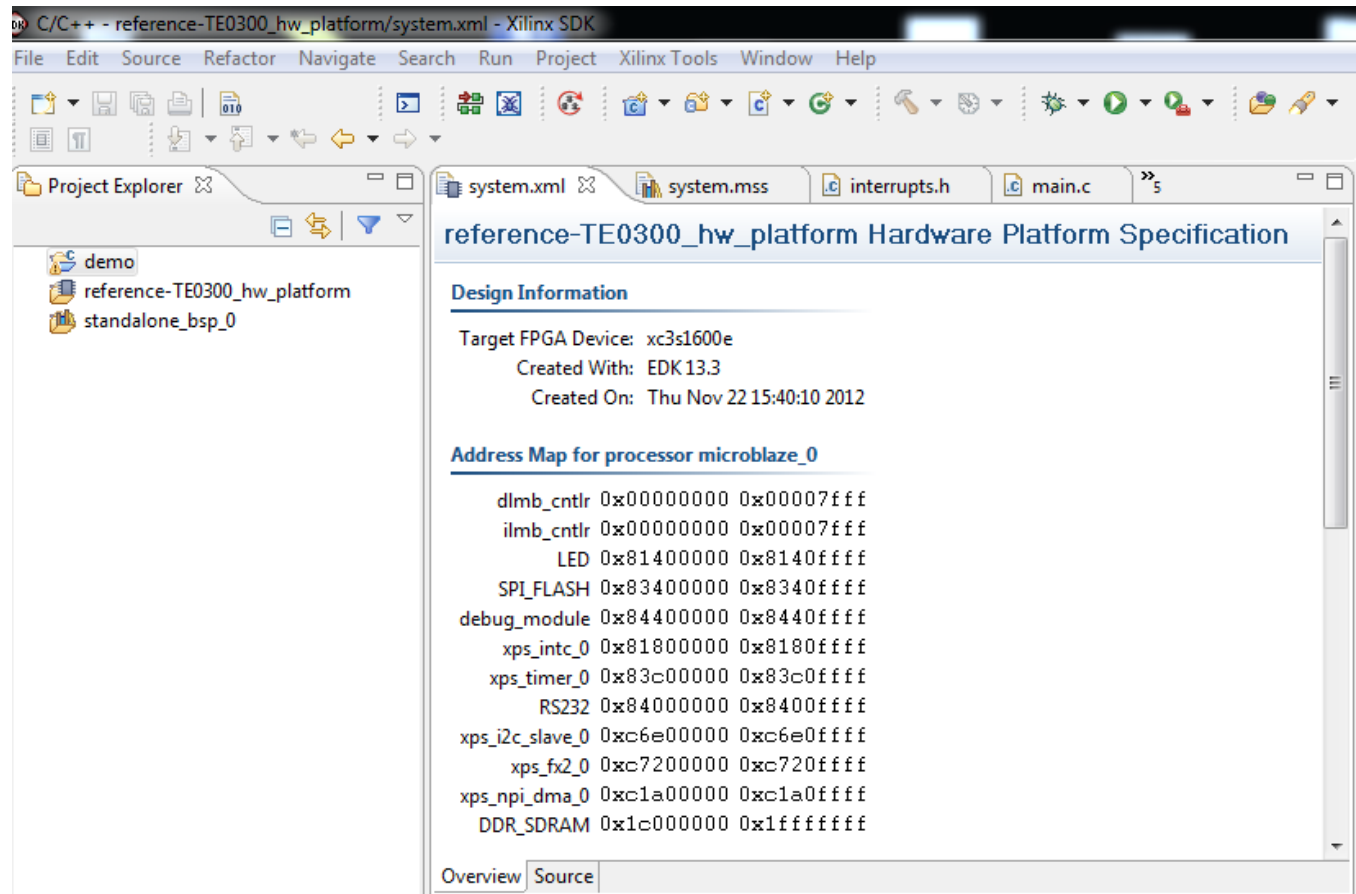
C/C++ - reference-TE0300_hw_platform/system.xml - Xilinx SDK

File Edit Source Refactor Navigate Search Run Project Xilinx Tools Window Help

Project Explorer

demo
reference-TE0300_hw_platform
standalone_bsp_0

system.xml | system.mss | interrupts.h | main.c | »5

reference-TE0300_hw_platform Hardware Platform Specification

Design Information

Target FPGA Device: xc3s1600e
Created With: EDK 13.3
Created On: Thu Nov 22 15:40:10 2012

Address Map for processor microblaze_0

| | | |
|---|---|---|
| dlmb_cntlr | 0x00000000 | 0x00007fff |
| ilmb_cntlr | 0x00000000 | 0x00007fff |
| LED | 0x81400000 | 0x8140ffff |
| SPI_FLASH | 0x83400000 | 0x8340ffff |
| debug_module | 0x84400000 | 0x8440ffff |
| xps_intc_0 | 0x81800000 | 0x8180ffff |
| xps_timer_0 | 0x83c00000 | 0x83c0ffff |
| RS232 | 0x84000000 | 0x8400ffff |
| xps_i2c_slave_0 | 0xc6e00000 | 0xc6e0ffff |
| xps_fx2_0 | 0xc7200000 | 0xc720ffff |
| xps_npi_dma_0 | 0xc1a00000 | 0xc1a0ffff |
| DDR_SDRAM | 0x1c000000 | 0x1fffffff |

Overview Source